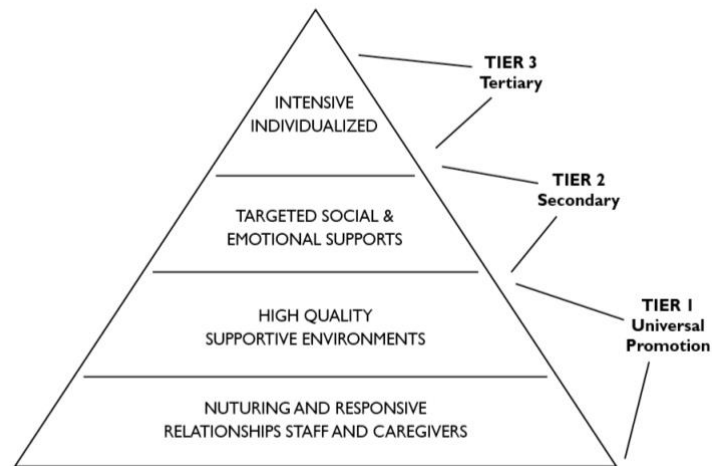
INTENSIVE INDIVIDUALIZED

TIER 3
Tertiary

TARGETED SOCIAL & EMOTIONAL SUPPORTS

TIER 2
Secondary

HIGH QUALITY SUPPORTIVE ENVIRONMENTS

TIER 1
Universal
Promotion

NUTURING AND RESPONSIVE RELATIONSHIPS STAFF AND CAREGIVERS